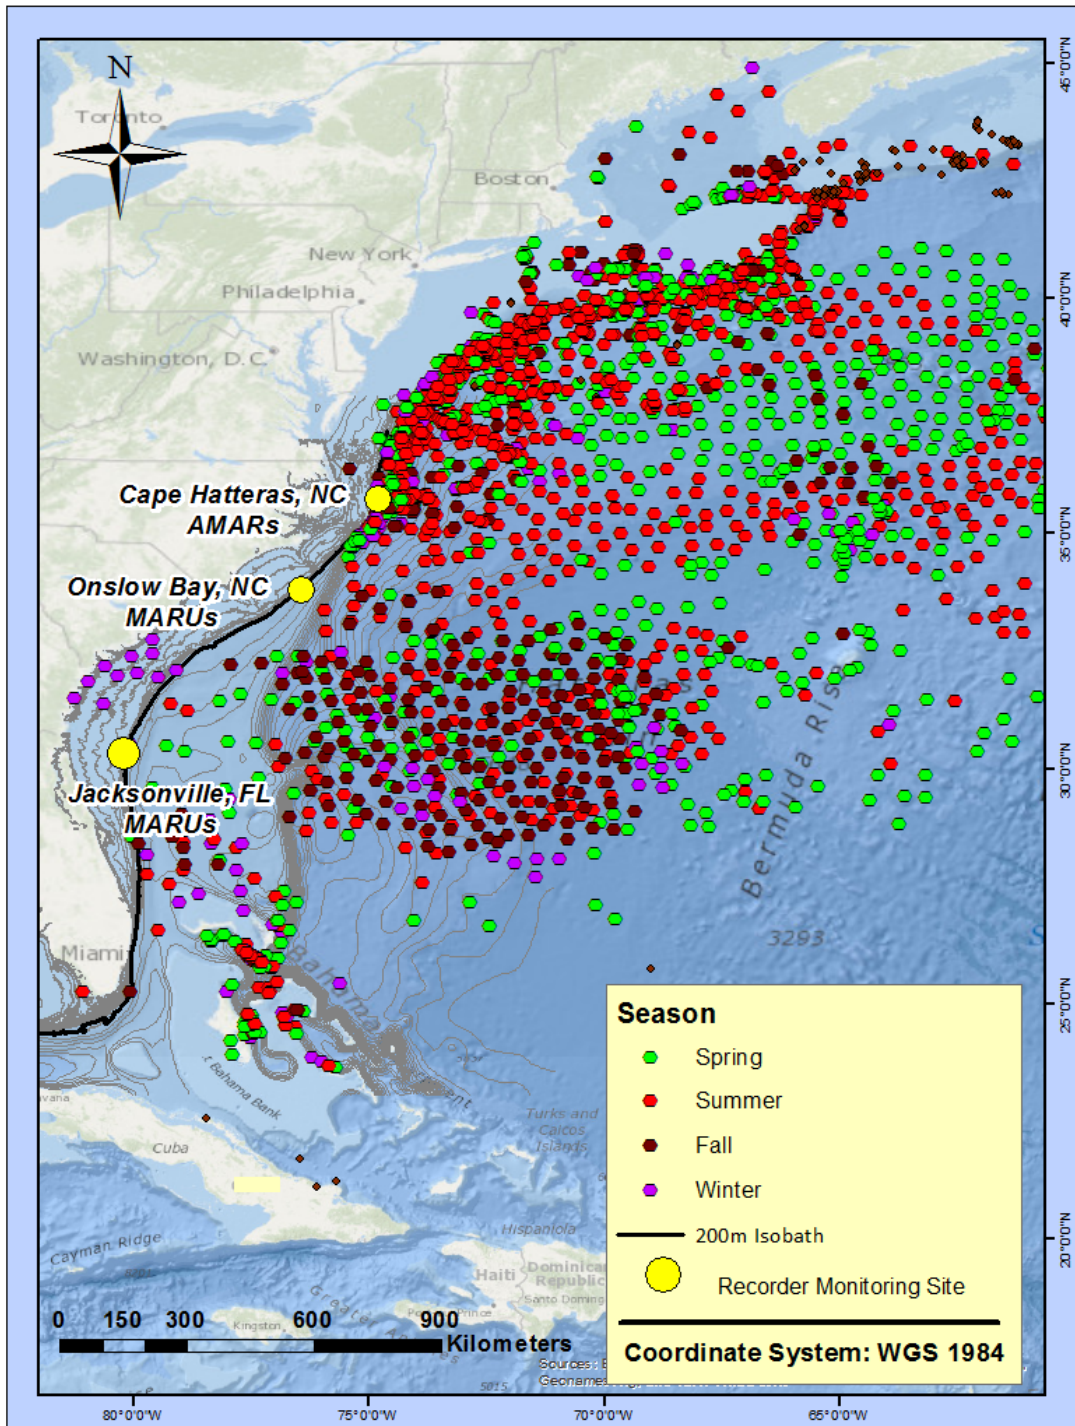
N

Toronto

Boston

New York

Philadelphia

Washington, D.C.

Cape Hatteras, NC
AMARs

Onslow Bay, NC
MARUs

Jacksonville, FL
MARUs

Miami

Bahama Bank

Cuba

Cayman Ridge

Haiti

Dominican Republic

Santo Doming

Hispaniola

Turks and Caicos Islands

Bermuda Rise

3293

0 150 300 600 900
Kilometers

Sources: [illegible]
Geonames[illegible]

Season
Spring
Summer
Fall
Winter
200m Isobath
Recorder Monitoring Site
Coordinate System: WGS 1984

45°0'0"N
40°0'0"N
35°0'0"N
30°0'0"N
25°0'0"N
20°0'0"N

80°0'0"W
75°0'0"W
70°0'0"W
65°0'0"W